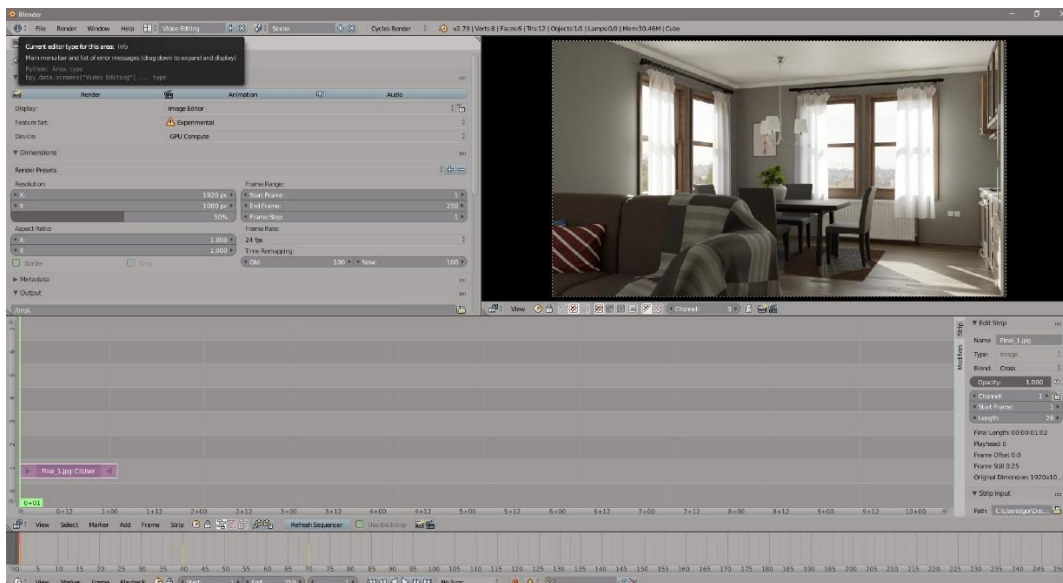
Blender
File Render Window Help Video Editing Scene Cycles Render v2.79 | Verts:8 | Faces:6 | Tris:12 | Objects:1/1 | Lamps:0/0 | Mem:30.46M | Cube

Current editor type for this area: Info
Main menu bar and list of error messages (drag down to expand and display)
Python: Area.type
bpy.data.screens["Video Editing"] ... type

Render Animation Audio
Display: Image Editor
Feature Set: Experimental
Device: GPU Compute
▼ Dimensions
Render Presets
Resolution: Frame Range:
X: 1920 px Start Frame: 1
Y: 1080 px End Frame: 250
50% Frame Step: 1
Aspect Ratio: Frame Rate:
X: 1.000 24 fps
Y: 1.000 Time Remapping:
Border Crop Old: 100 New: 100
► Metadata
▼ Output
/tmp\

View Channel: 0

▼ Edit Strip
Name: Final_1.jpg
Type: Image
Blend: Cross
Opacity: 1.000
Channel: 1
Start Frame: 1
Length: 25
Final Length: 00:00:01:02
Playhead: 0
Frame Offset 0:0
Frame Still 0:25
Original Dimension 1920x10...
▼ Strip Input
Path: C:\Users\gio\Doc...
Strip Modifiers

Final_1.jpg: C:\User
0+01
0+12 1+00 1+12 2+00 2+12 3+00 3+12 4+00 4+12 5+00 5+12 6+00 6+12 7+00 7+12 8+00 8+12 9+00 9+12 10+00
View Select Marker Add Frame Strip Refresh Sequencer Use Backdrop
0 5 10 15 20 25 30 35 40 45 50 55 60 65 70 75 80 85 90 95 100 105 110 115 120 125 130 135 140 145 150 155 160 165 170 175 180 185 190 195 200 205 210 215 220 225 230 235 240 245 250
View Marker Frame Playback Start: 1 End: 250 1 No Sync